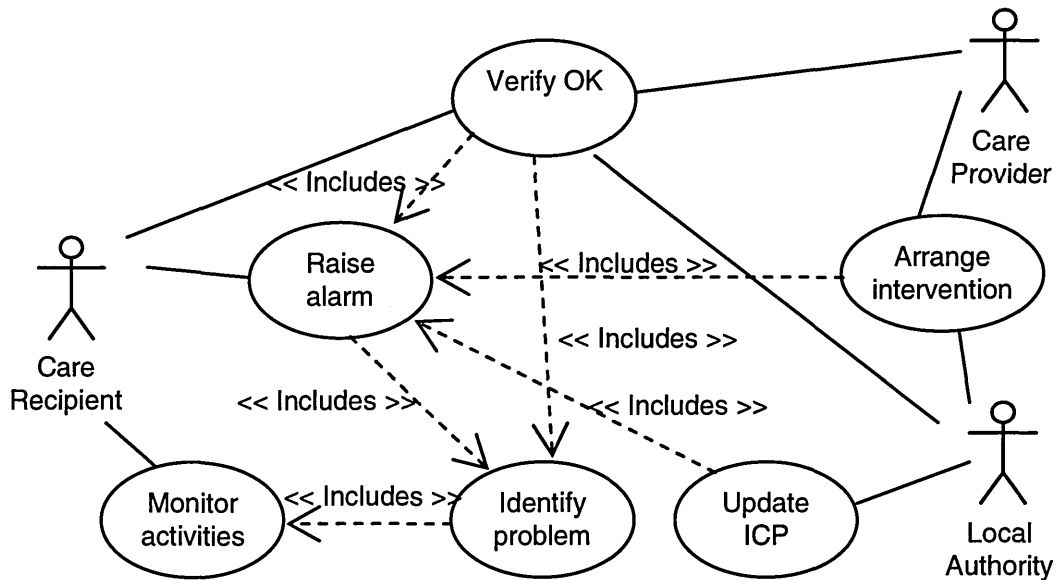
Verify OK

Care Provider

<< Includes >>

Raise alarm

<< Includes >>

Arrange intervention

<< Includes >>

Care Recipient

<< Includes >>

<< Includes >>

Monitor activities

<< Includes >>

Identify problem

Update ICP

Local Authority